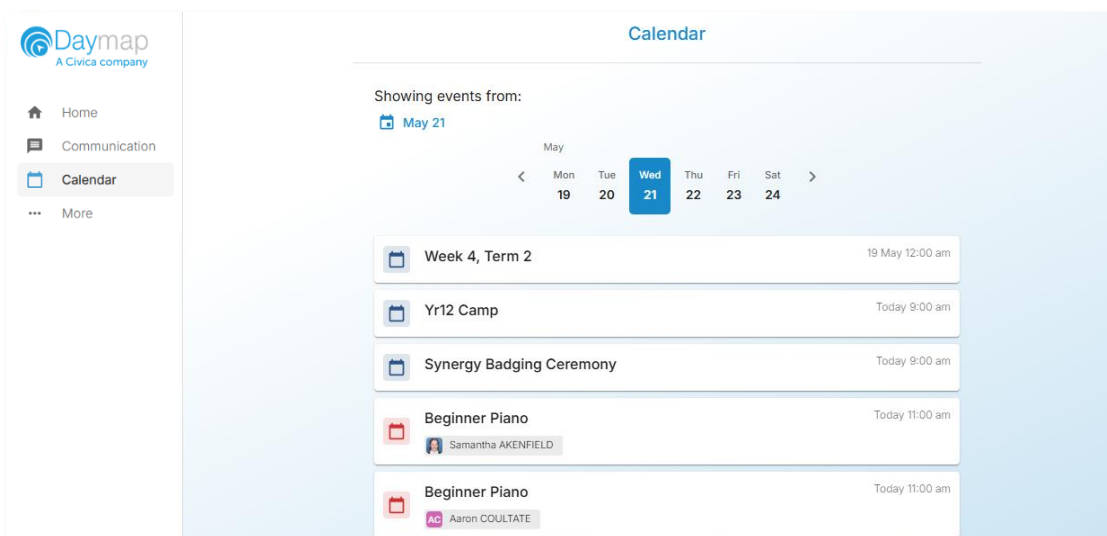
Daymap
A Civica company

Home
Communication
Calendar
More

Calendar

Showing events from:
May 21

May
< Mon 19 Tue 20 Wed 21 Thu 22 Fri 23 Sat 24 >

Week 4, Term 2
19 May 12:00 am

Yr12 Camp
Today 9:00 am

Synergy Badging Ceremony
Today 9:00 am

Beginner Piano
Today 11:00 am
Samantha AKENFIELD

Beginner Piano
Today 11:00 am
AC Aaron COULTATE